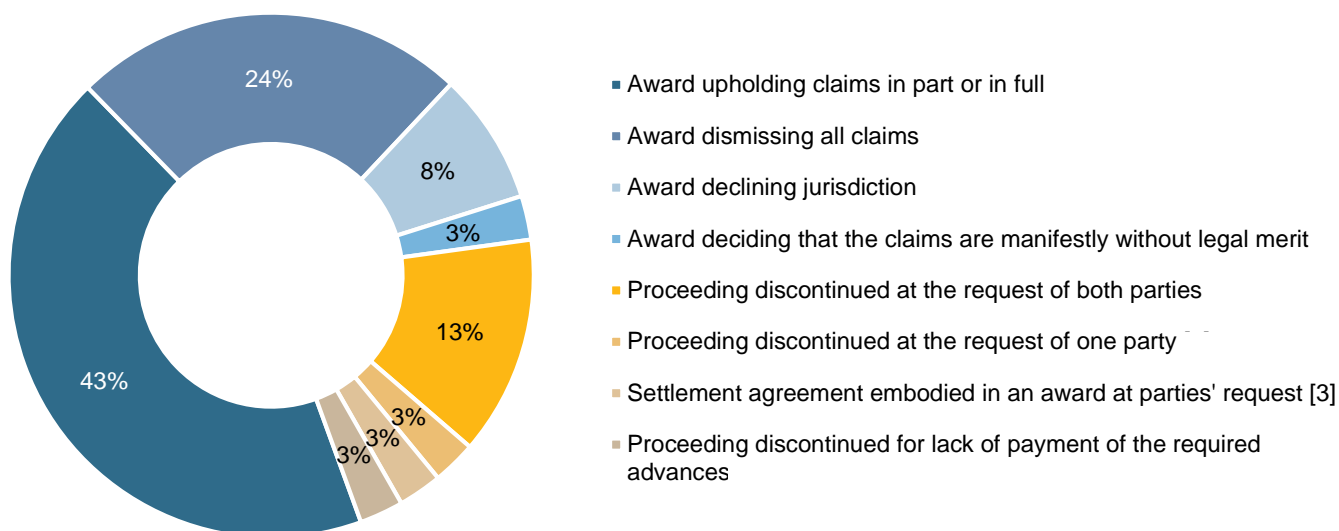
24%

8%

3%

13%

3%

3%

3%

43%

Award upholding claims in part or in full

Award dismissing all claims

Award declining jurisdiction

Award deciding that the claims are manifestly without legal merit

Proceeding discontinued at the request of both parties

Proceeding discontinued at the request of one party

Settlement agreement embodied in an award at parties' request [3]

Proceeding discontinued for lack of payment of the required advances